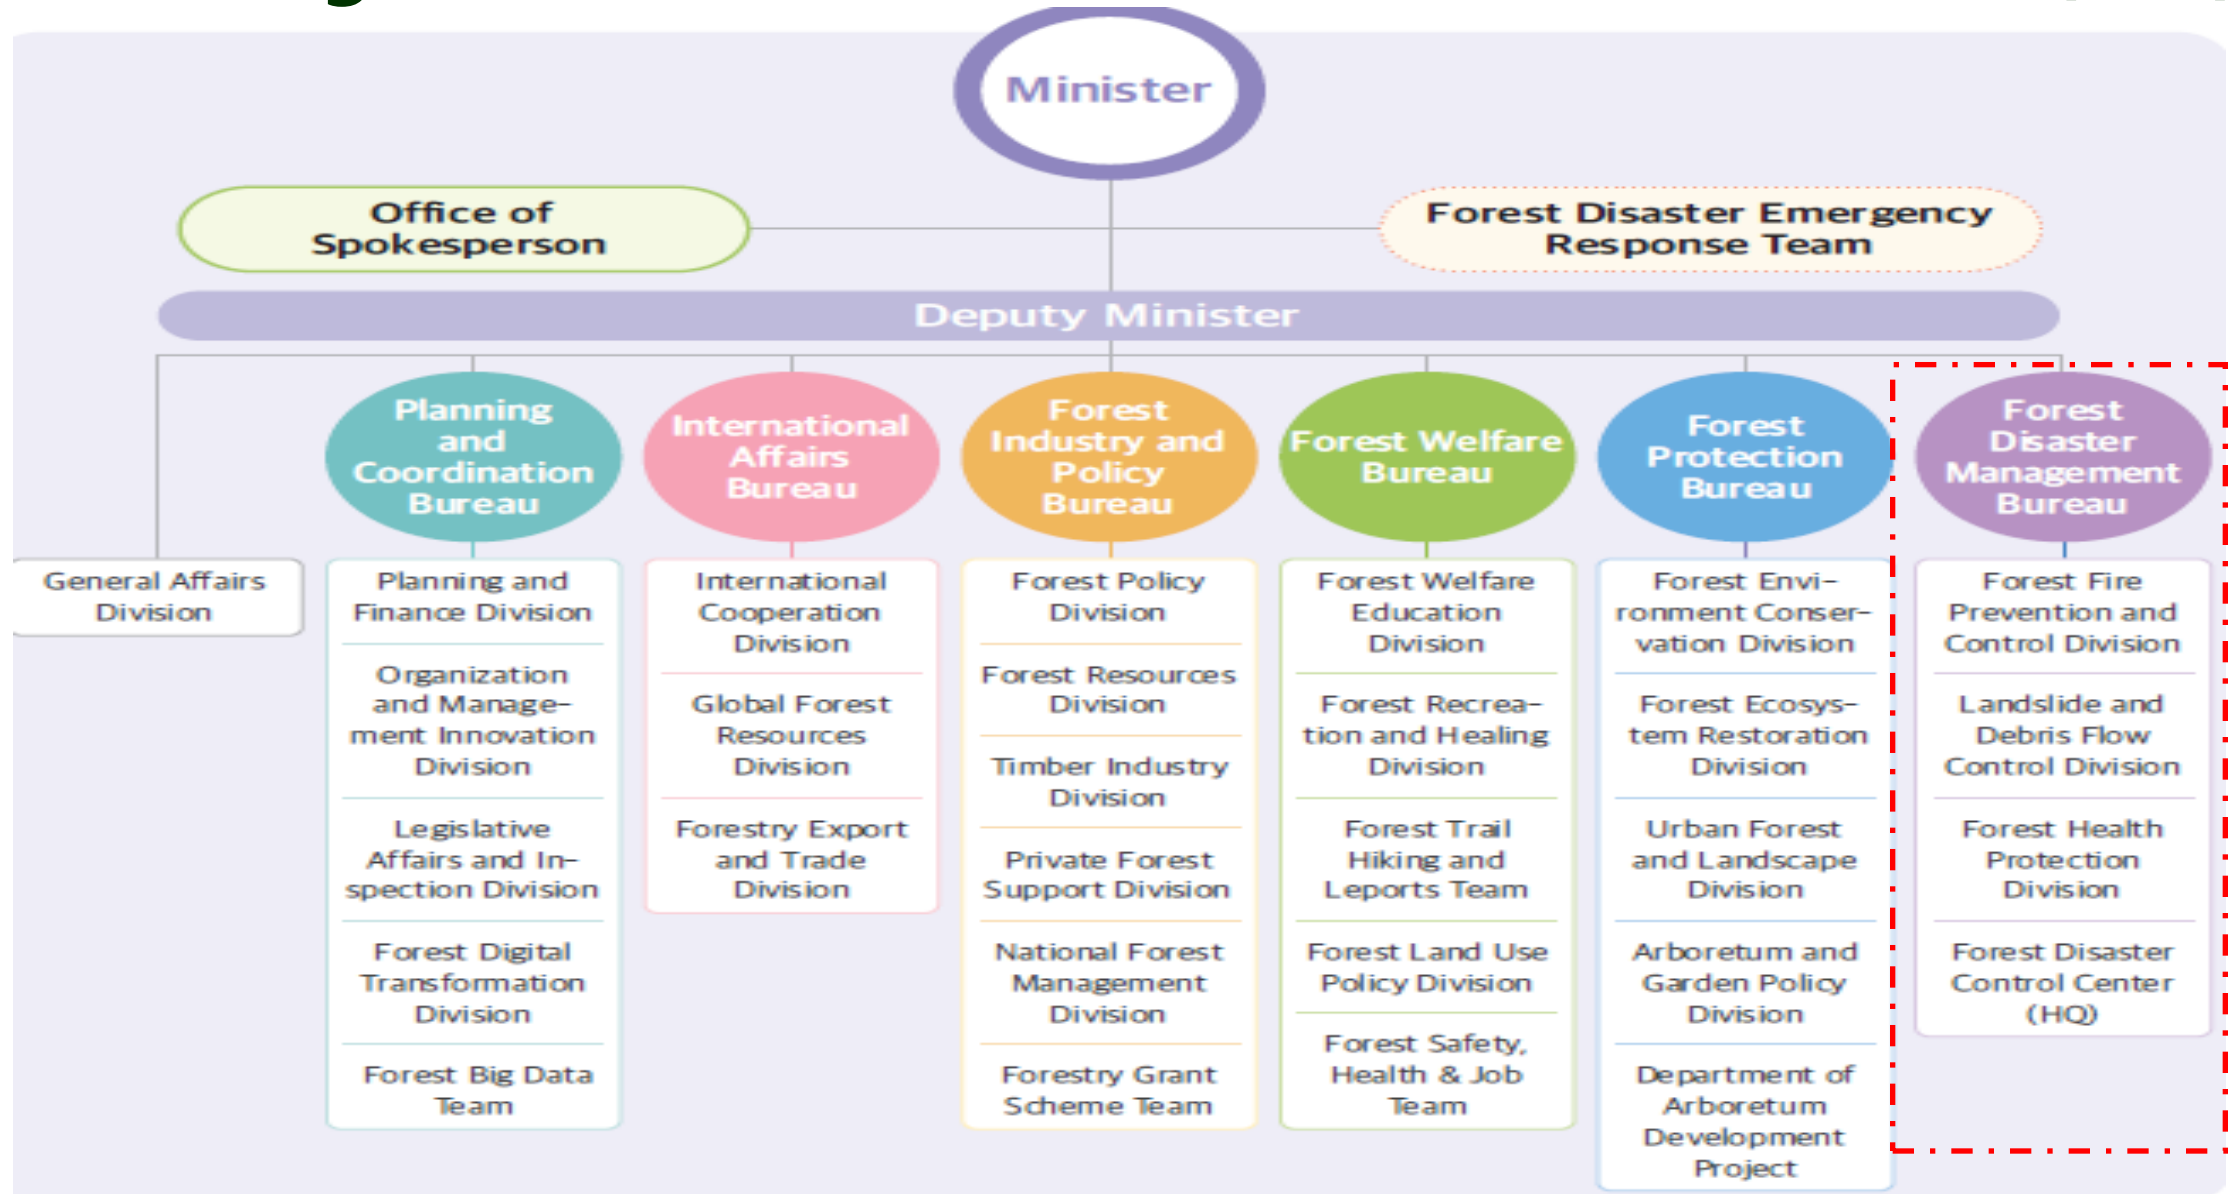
Minister

Office of Spokesperson

Forest Disaster Emergency Response Team

Deputy Minister

General Affairs Division

Planning and Coordination Bureau

Planning and Finance Division

Organization and Management Innovation Division

Legislative Affairs and Inspection Division

Forest Digital Transformation Division

Forest Big Data Team

International Affairs Bureau

International Cooperation Division

Global Forest Resources Division

Forestry Export and Trade Division

Forest Industry and Policy Bureau

Forest Policy Division

Forest Resources Division

Timber Industry Division

Private Forest Support Division

National Forest Management Division

Forestry Grant Scheme Team

Forest Welfare Bureau

Forest Welfare Education Division

Forest Recreation and Healing Division

Forest Trail Hiking and Leports Team

Forest Land Use Policy Division

Forest Safety, Health & Job Team

Forest Protection Bureau

Forest Environment Conservation Division

Forest Ecosystem Restoration Division

Urban Forest and Landscape Division

Arboretum and Garden Policy Division

Department of Arboretum Development Project

Forest Disaster Management Bureau

Forest Fire Prevention and Control Division

Landslide and Debris Flow Control Division

Forest Health Protection Division

Forest Disaster Control Center (HQ)